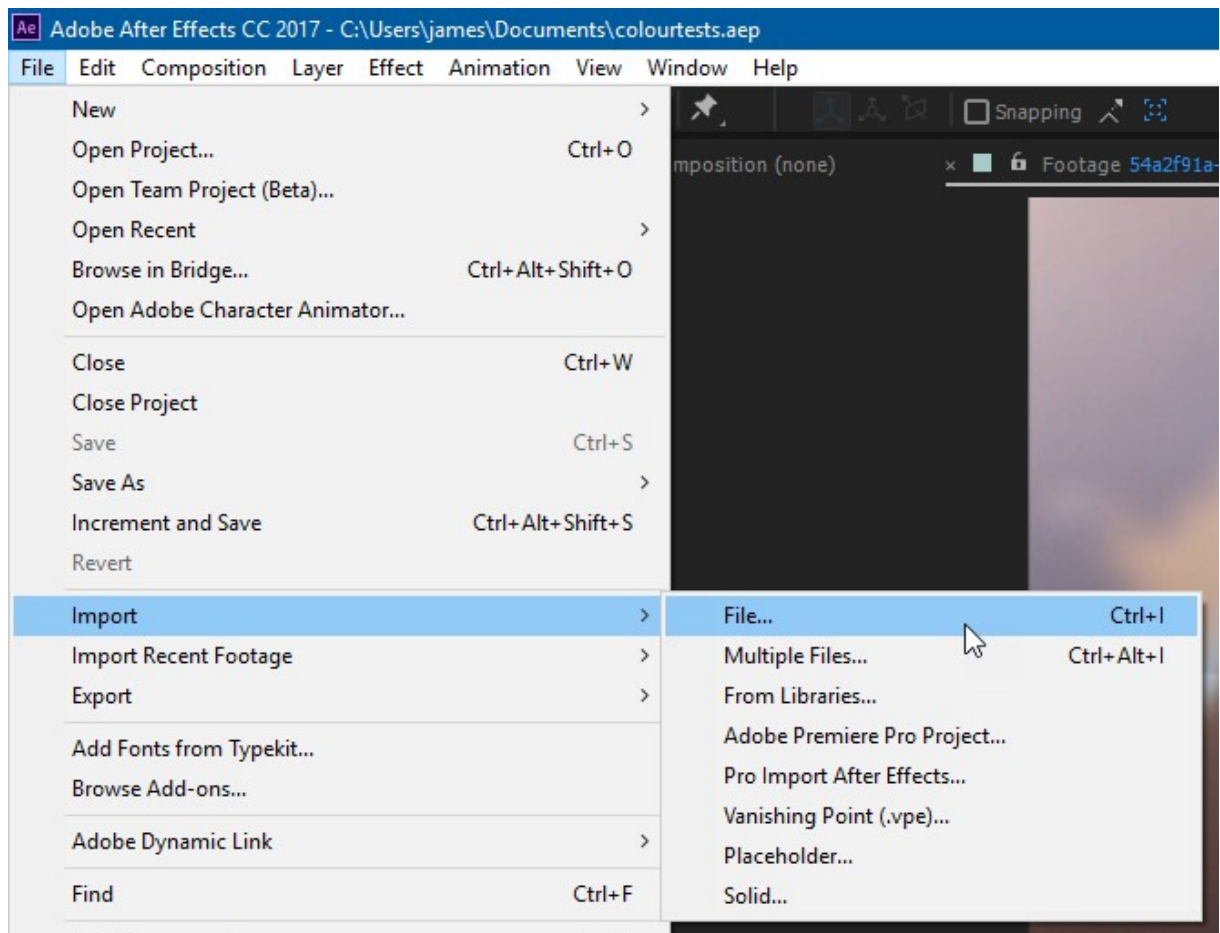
Ae Adobe After Effects CC 2017 - C:\Users\james\Documents\colourtests.aep

File Edit Composition Layer Effect Animation View Window Help

New >
Open Project... Ctrl+O
Open Team Project (Beta)...
Open Recent >
Browse in Bridge... Ctrl+Alt+Shift+O
Open Adobe Character Animator...

Close Ctrl+W
Close Project
Save Ctrl+S
Save As >
Increment and Save Ctrl+Alt+Shift+S
Revert

Import >
Import Recent Footage >
Export >

Add Fonts from Typekit...
Browse Add-ons...

Adobe Dynamic Link >

Find Ctrl+F

File... Ctrl+I
Multiple Files... Ctrl+Alt+I
From Libraries...
Adobe Premiere Pro Project...
Pro Import After Effects...
Vanishing Point (.vpe)...
Placeholder...
Solid...

Snapping

mposition (none)

× Footage 54a2f91a-